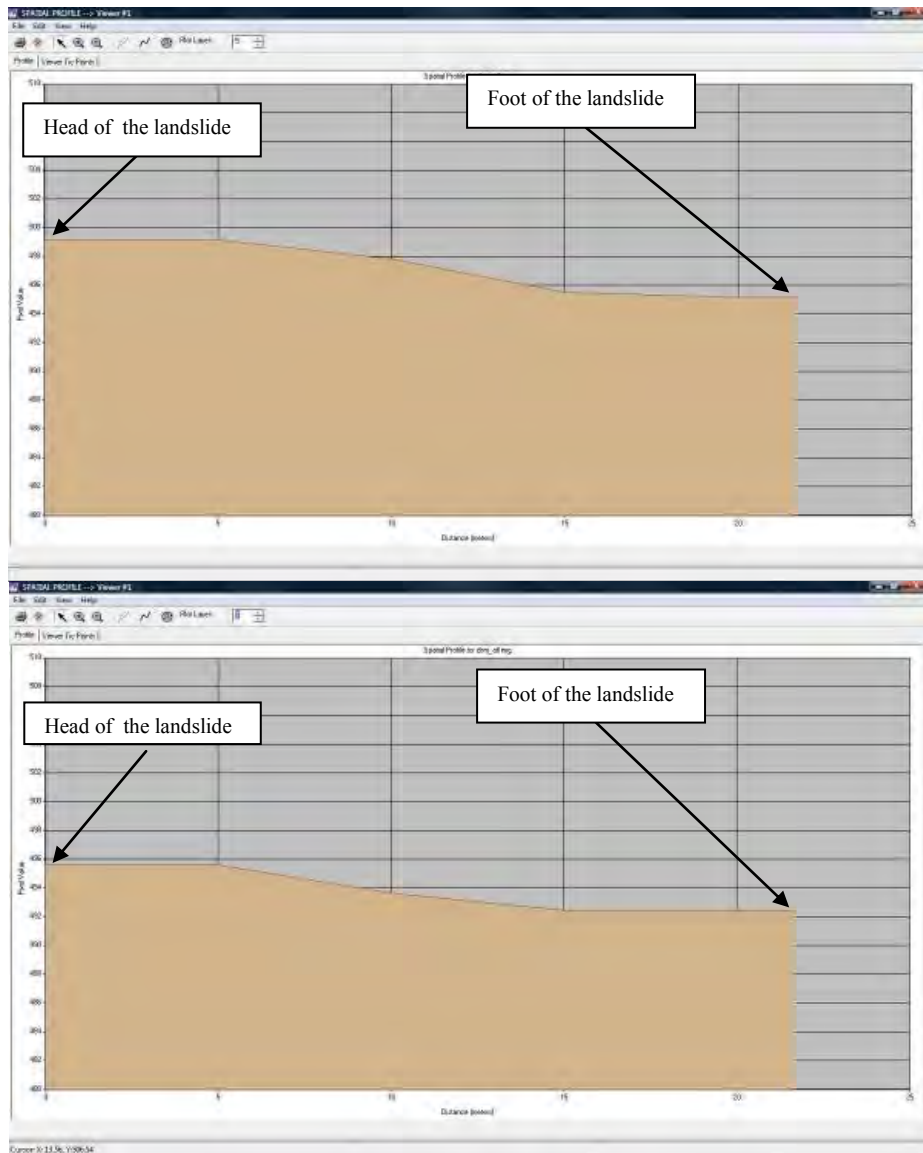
SPATIAL PROFILE --> Viewer #1

File Edit View Help

Plot Layer: 5

Profile | Viewer Fix Points

Spatial Profile

Head of the landslide

Foot of the landslide

510

506

502

500

498

496

494

492

490

488

486

484

482

480

Pixel Value

0 5 10 15 20 25

Distance (meters)

SPATIAL PROFILE --> Viewer #1

File Edit View Help

Plot Layer: 5

Profile | Viewer Fix Points

Spatial Profile for dtm_of.img

Head of the landslide

Foot of the landslide

510

508

502

500

498

496

494

492

490

488

486

484

482

480

Pixel Value

0 5 10 15 20 25

Distance (meters)

Cursor X: 13.56, Y: 506.54